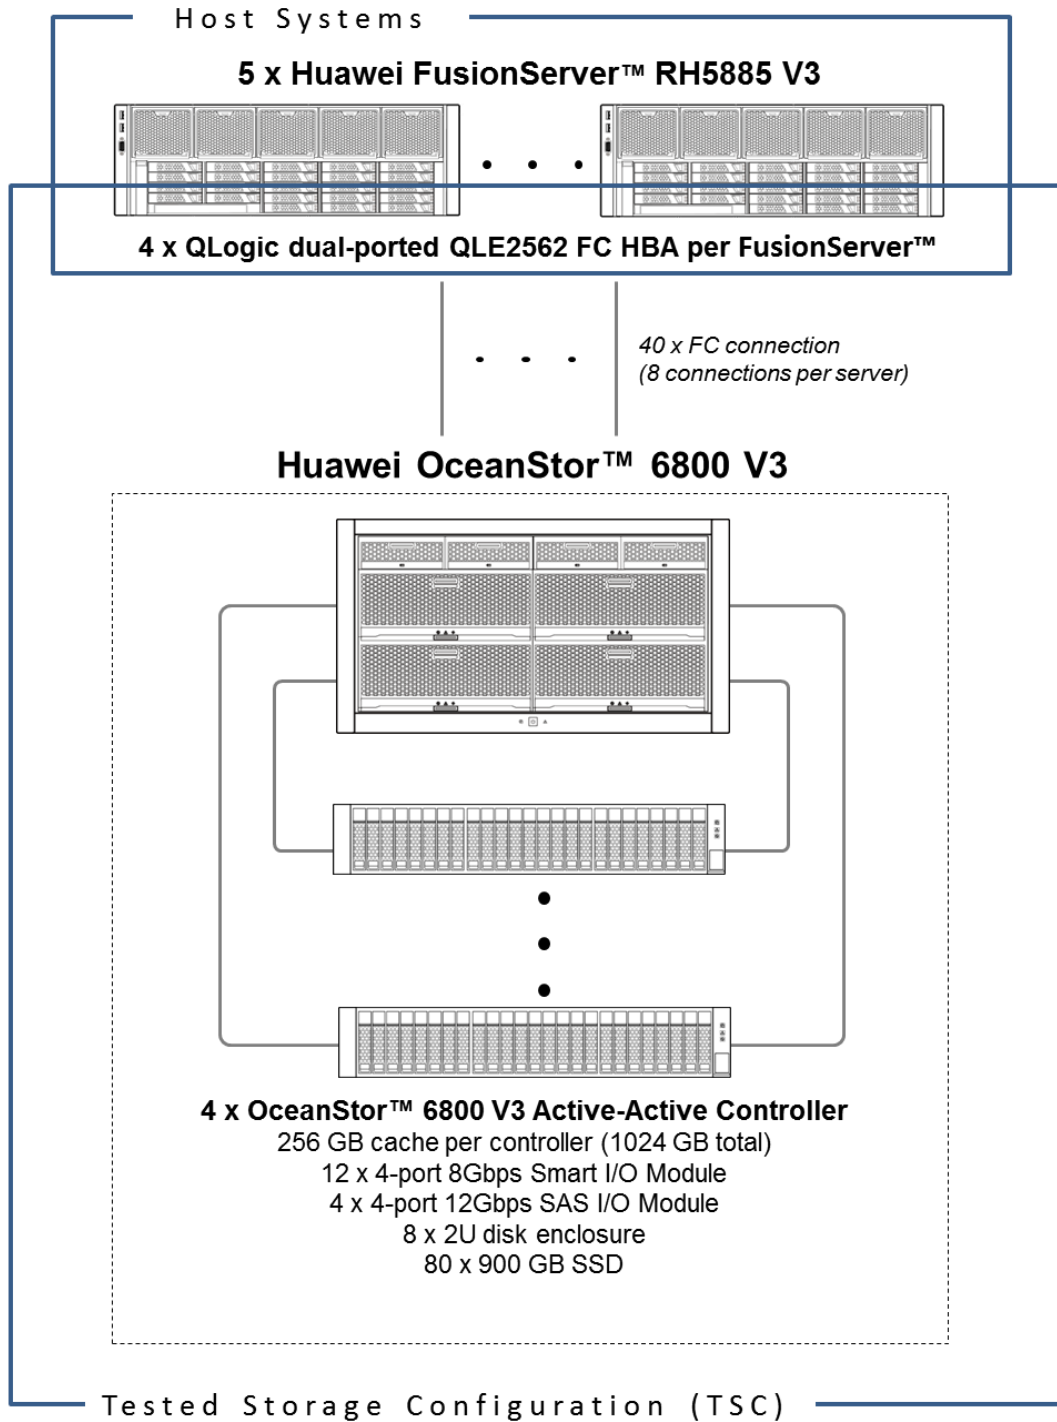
Host Systems

5 x Huawei FusionServer™ RH5885 V3

4 x QLogic dual-ported QLE2562 FC HBA per FusionServer™

40 x FC connection
(8 connections per server)

Huawei OceanStor™ 6800 V3

4 x OceanStor™ 6800 V3 Active-Active Controller
256 GB cache per controller (1024 GB total)
12 x 4-port 8Gbps Smart I/O Module
4 x 4-port 12Gbps SAS I/O Module
8 x 2U disk enclosure
80 x 900 GB SSD

Tested Storage Configuration (TSC)